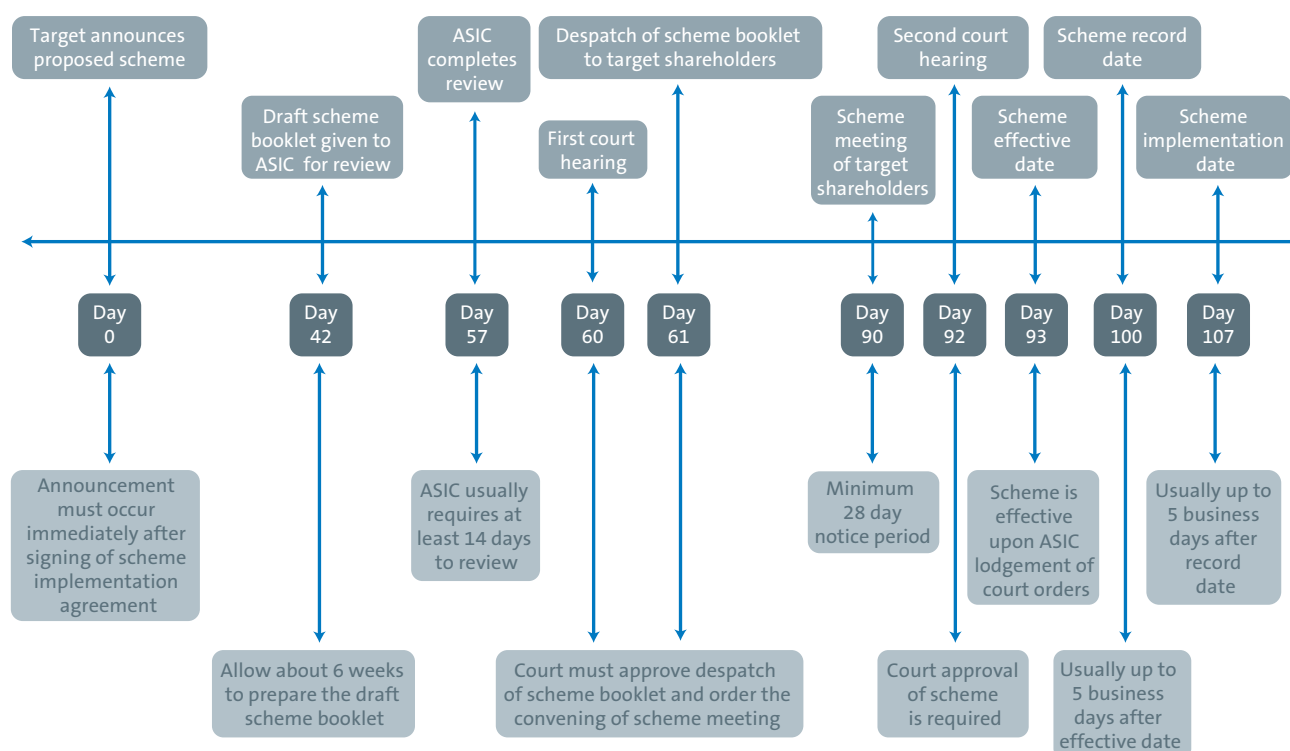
Target announces proposed scheme

Draft scheme booklet given to ASIC for review

ASIC completes review

Despatch of scheme booklet to target shareholders

First court hearing

Scheme meeting of target shareholders

Second court hearing

Scheme effective date

Scheme record date

Scheme implementation date

Day 0

Day 42

Day 57

Day 60

Day 61

Day 90

Day 92

Day 93

Day 100

Day 107

Announcement must occur immediately after signing of scheme implementation agreement

Allow about 6 weeks to prepare the draft scheme booklet

ASIC usually requires at least 14 days to review

Court must approve despatch of scheme booklet and order the convening of scheme meeting

Minimum 28 day notice period

Court approval of scheme is required

Scheme is effective upon ASIC lodgement of court orders

Usually up to 5 business days after effective date

Usually up to 5 business days after record date